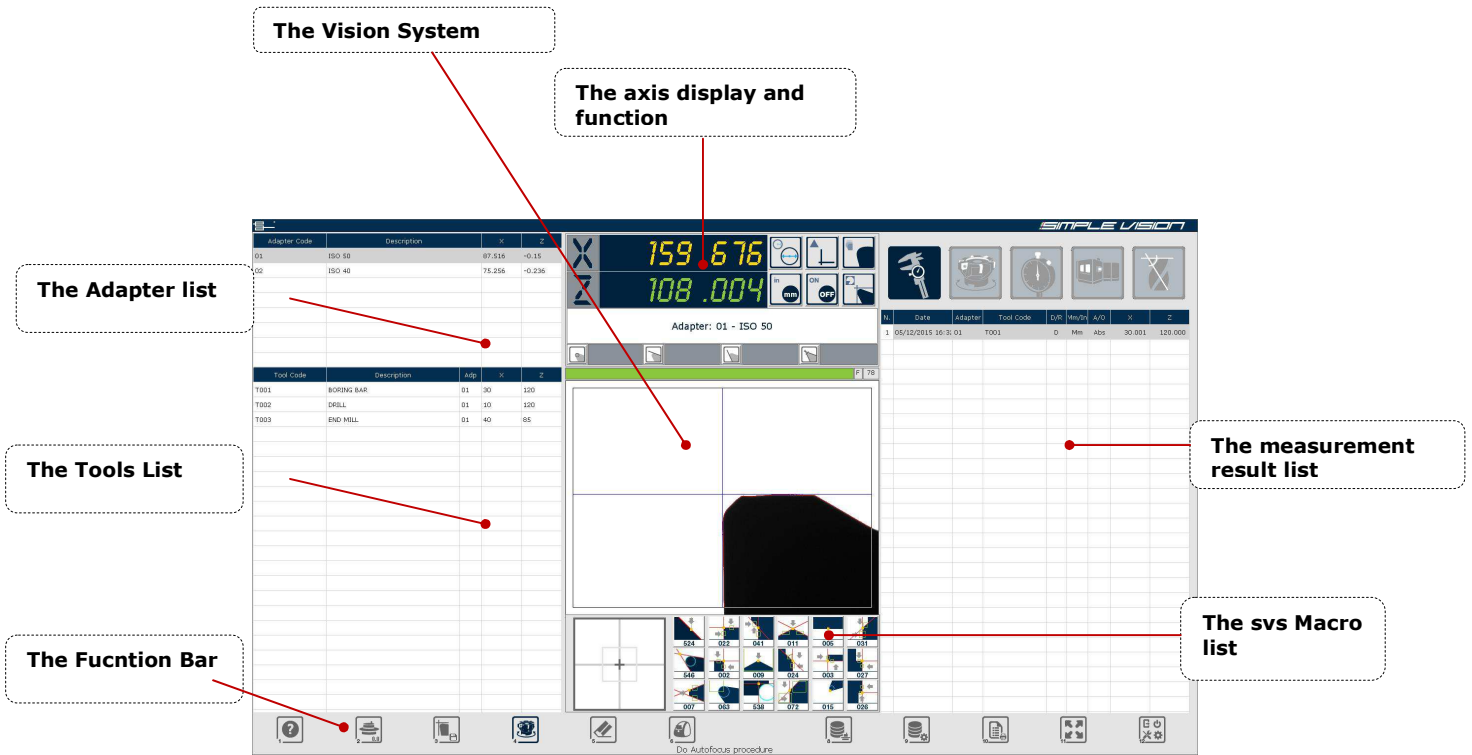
The Vision System

The axis display and function

The Adapter list

The Tools List

The Fucntion Bar

The measurement result list

The svs Macro list

SIMPLE VISION

| Adapter Code | Description | X | Z |
|---|---|---|---|
| 01 | ISO 50 | 07.516 | -0.15 |
| 02 | ISO 40 | 75.256 | -0.236 |

| Tool Code | Description | Adp | X | Z |
|---|---|---|---|---|
| T001 | BORING BAR | 01 | 30 | 120 |
| T002 | DRILL | 01 | 10 | 120 |
| T003 | END MILL | 01 | 40 | 85 |

X 159.676
Z 108.004

in mm
ON OFF

Adapter: 01 - ISO 50

F 78

| N. | Date | Adapter | Tool Code | D/R | Mm/In | A/O | X | Z |
|---|---|---|---|---|---|---|---|---|
| 1 | 05/12/2015 16:3 | 01 | T001 | D | Mm | Abs | 30.001 | 120.000 |

524 022 041 011 006 031
546 002 009 024 003 027
007 063 538 072 015 026

Do Autofocus procedure